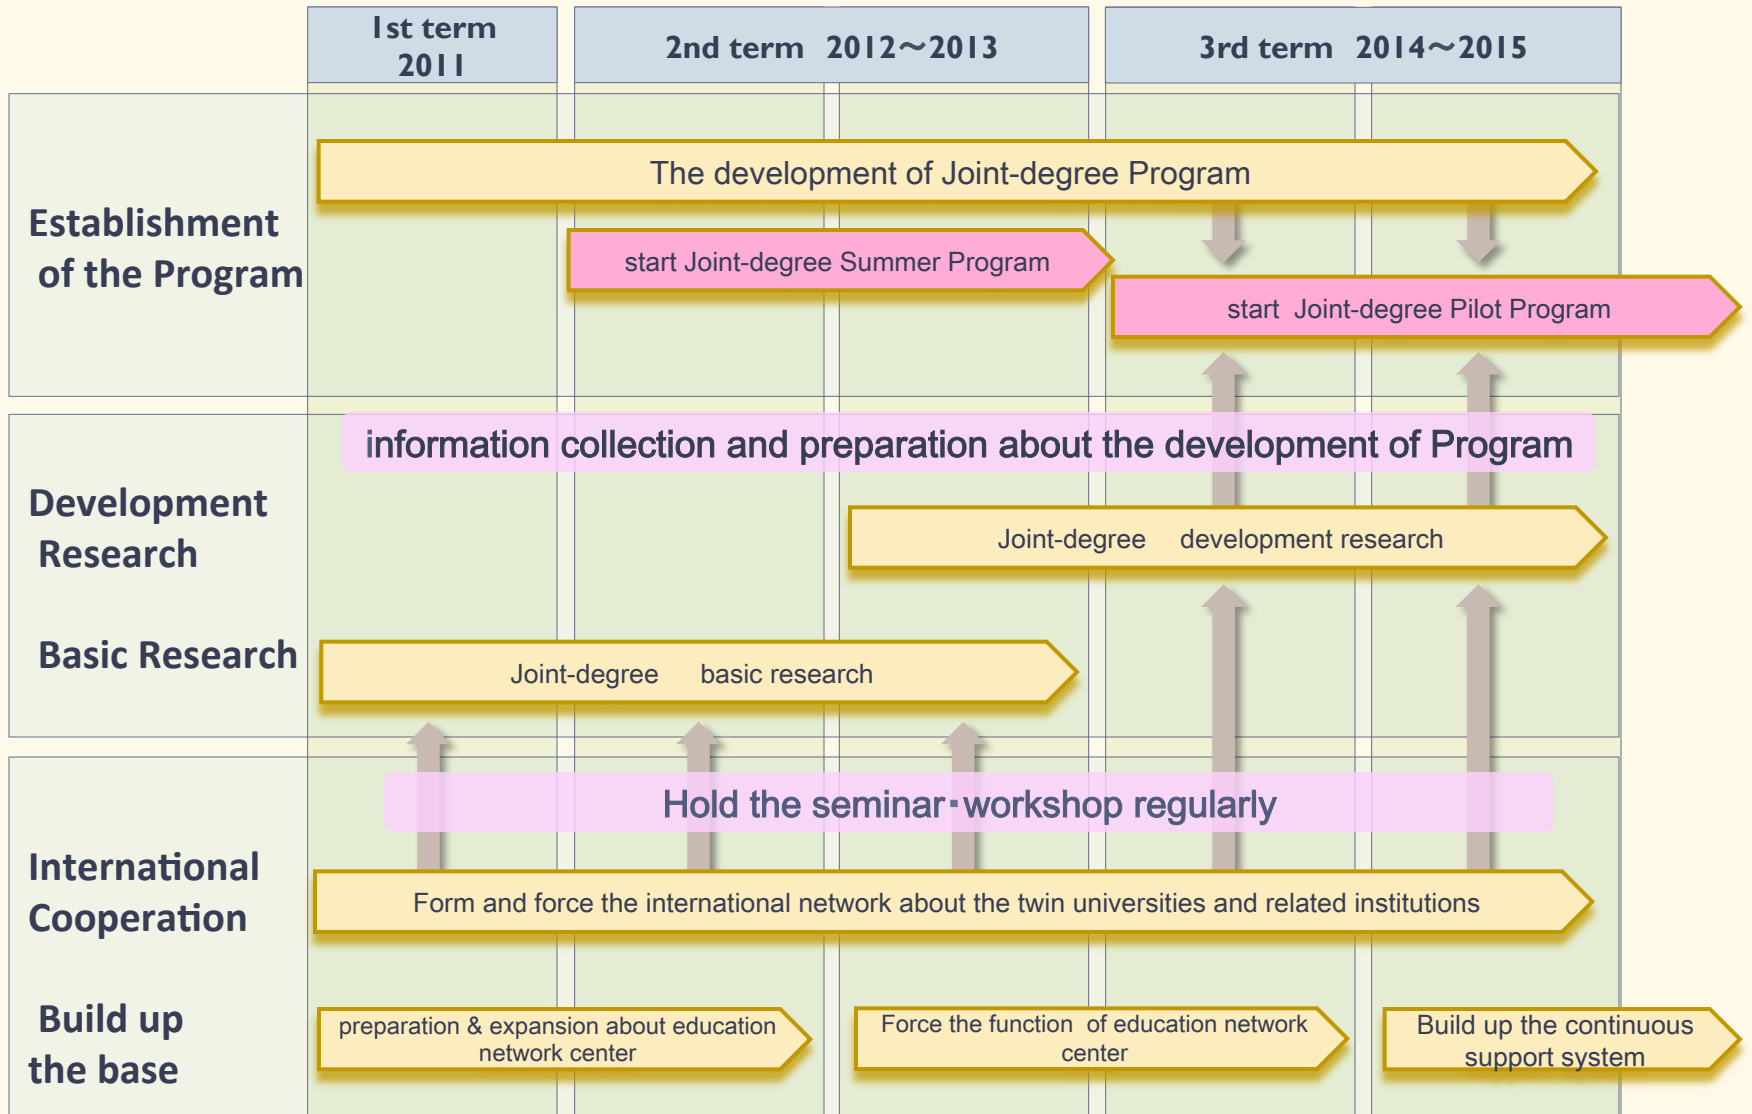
1st term 2011

2nd term 2012～2013

3rd term 2014～2015

Establishment of the Program

The development of Joint-degree Program

start Joint-degree Summer Program

start Joint-degree Pilot Program

information collection and preparation about the development of Program

Development Research

Joint-degree development research

Basic Research

Joint-degree basic research

Hold the seminar･workshop regularly

International Cooperation

Form and force the international network about the twin universities and related institutions

Build up the base

preparation & expansion about education network center

Force the function of education network center

Build up the continuous support system